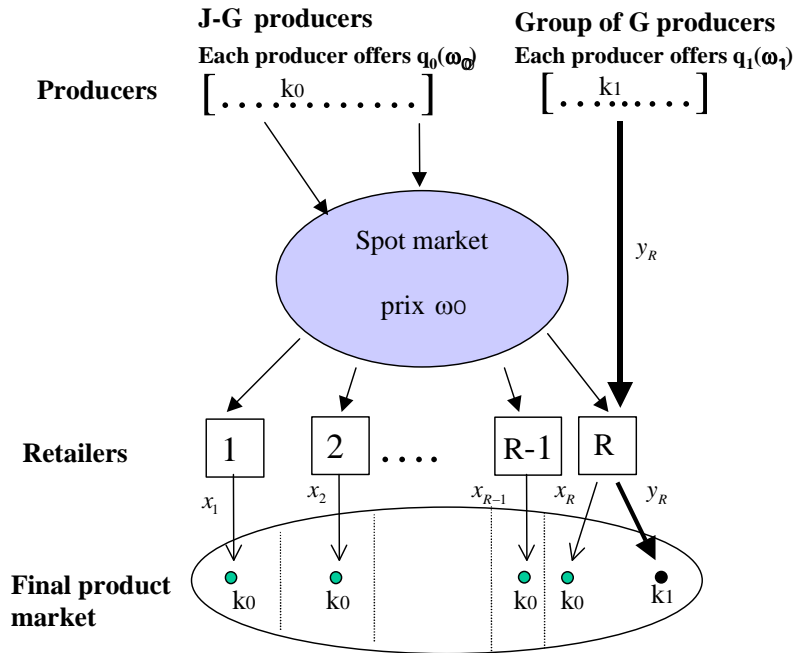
J-G producers

Each producer offers $q_0(\omega_0)$

Group of G producers

Each producer offers $q_1(\omega_1)$

Producers

$[\ldots k_0 \ldots]$

$[\ldots k_1 \ldots]$

Spot market

prix $\omega_0$

$y_R$

Retailers

1

2

....

R-1

R

$x_1$

$x_2$

$x_{R-1}$

$x_R$

$y_R$

Final product market

k0

k0

k0

k0

k1